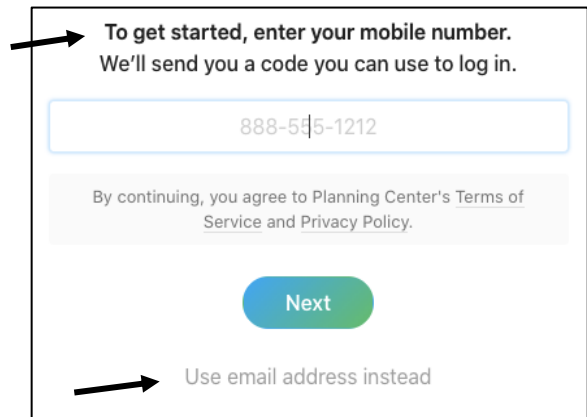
To get started, enter your mobile number.
We'll send you a code you can use to log in.

888-555-1212

By continuing, you agree to Planning Center's Terms of Service and Privacy Policy.

Next

Use email address instead